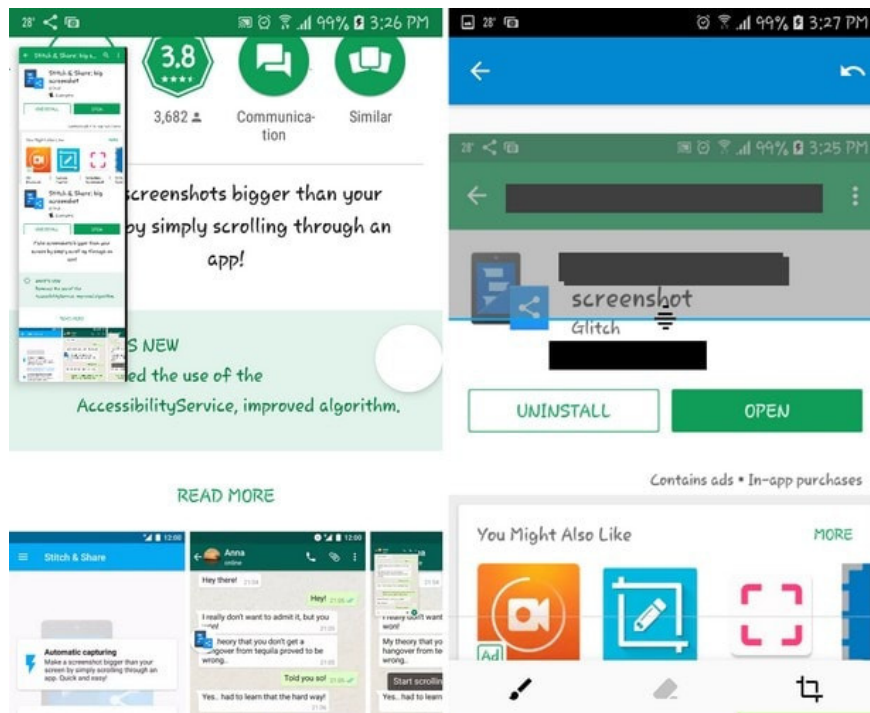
28° 99% 3:26 PM

Stitch & Share: big screenshot

3.8

3,682

Communication

Similar

screenshots bigger than your by simply scrolling through an app!

S NEW

ed the use of the AccessibilityService, improved algorithm.

READ MORE

Stitch & Share

Automatic capturing

Make a screenshot bigger than your screen by simply scrolling through an app. Quick and easy!

12:00

Anna

online

Hey there!

Hey!

I really don't want to admit it, but you

heory that you don't get a ngover from tequila proved to be wrong..

Told you so!

Yes.. had to learn that the hard way!

really don't want

My theory that you hangover from te wrong..

Start scrollin

28° 99% 3:27 PM

28° 99% 3:25 PM

screenshot

Glitch

UNINSTALL

OPEN

Contains ads • In-app purchases

You Might Also Like

MORE

Ad